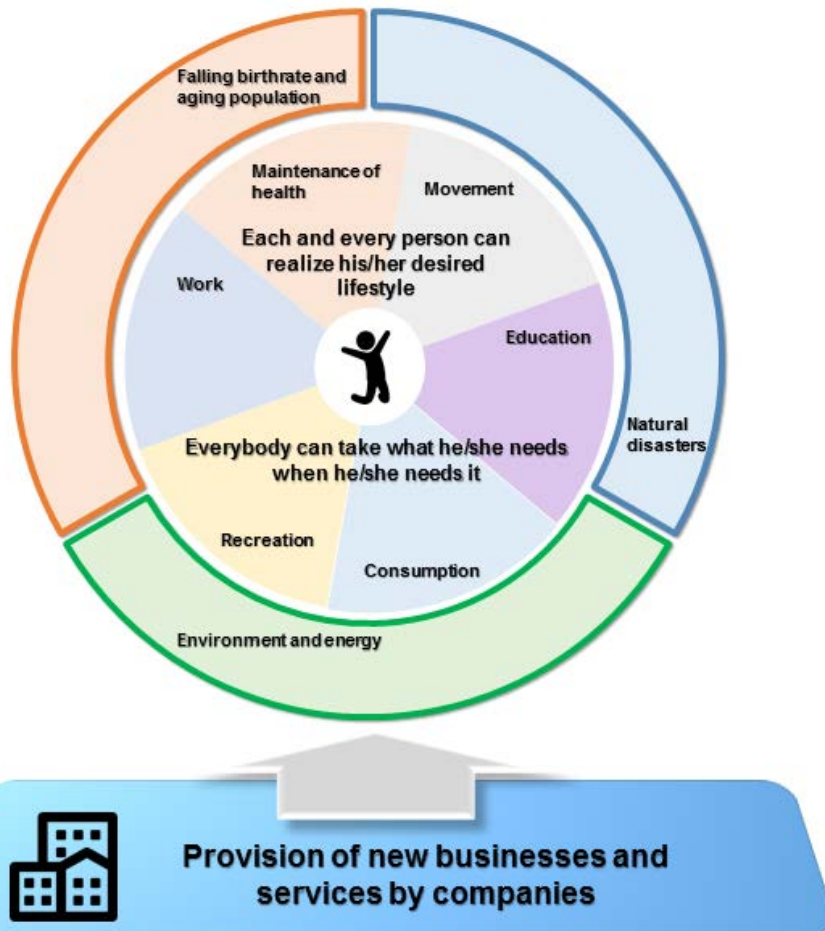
Falling birthrate and aging population

Maintenance of health

Movement

Each and every person can realize his/her desired lifestyle

Work

Education

Natural disasters

Everybody can take what he/she needs when he/she needs it

Recreation

Consumption

Environment and energy

Provision of new businesses and services by companies